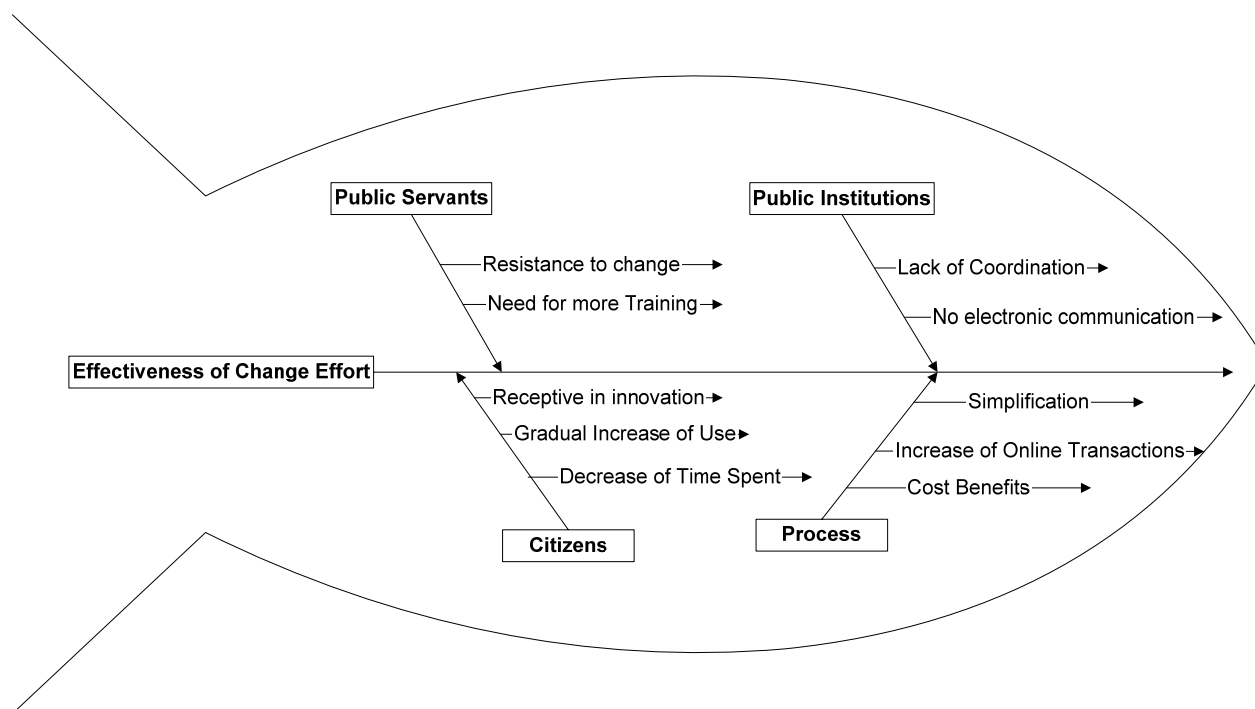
Public Servants

Resistance to change

Need for more Training

Public Institutions

Lack of Coordination

No electronic communication

Effectiveness of Change Effort

Receptive in innovation

Gradual Increase of Use

Decrease of Time Spent

Citizens

Simplification

Increase of Online Transactions

Cost Benefits

Process